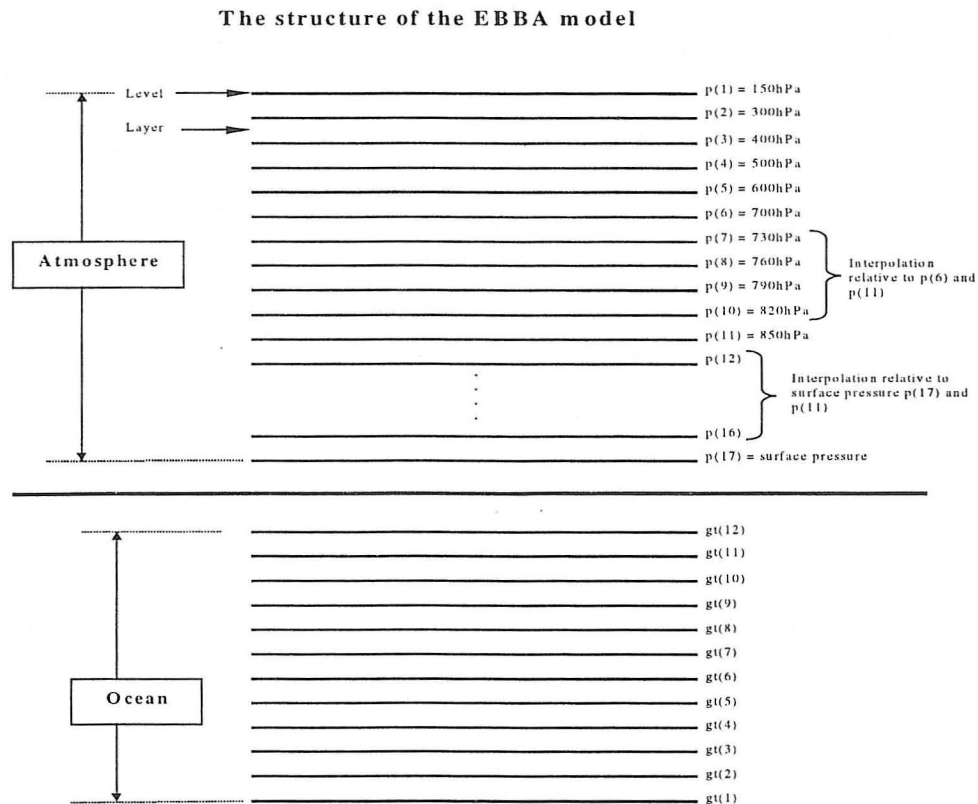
The structure of the EBBA model

Level

Layer

Atmosphere

p(1) = 150hPa
p(2) = 300hPa
p(3) = 400hPa
p(4) = 500hPa
p(5) = 600hPa
p(6) = 700hPa
p(7) = 730hPa
p(8) = 760hPa
p(9) = 790hPa
p(10) = 820hPa
p(11) = 850hPa
p(12)
p(16)
p(17) = surface pressure

Interpolation relative to p(6) and p(11)

Interpolation relative to surface pressure p(17) and p(11)

Ocean

gt(12)
gt(11)
gt(10)
gt(9)
gt(8)
gt(7)
gt(6)
gt(5)
gt(4)
gt(3)
gt(2)
gt(1)